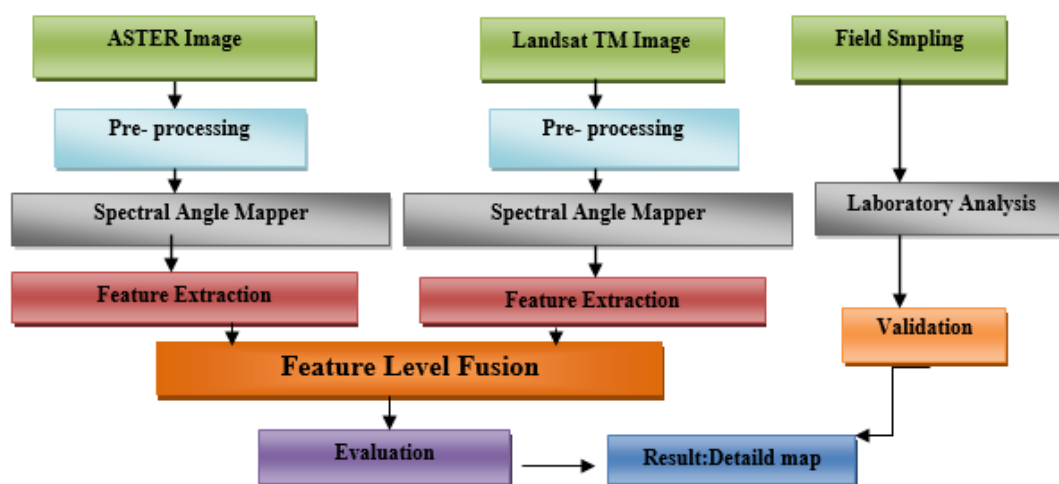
ASTER Image

Landsat TM Image

Field Smpling

Pre- processing

Pre- processing

Spectral Angle Mapper

Spectral Angle Mapper

Laboratory Analysis

Feature Extraction

Feature Extraction

Validation

Feature Level Fusion

Evaluation

Result:Detaild map